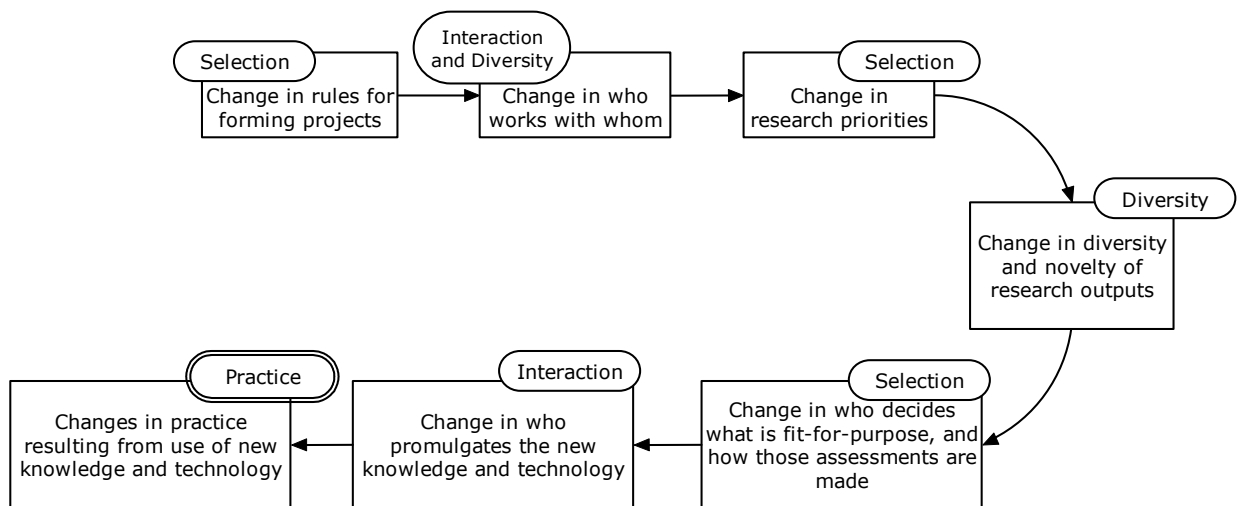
Selection

Change in rules for forming projects

Interaction and Diversity

Change in who works with whom

Selection

Change in research priorities

Diversity

Change in diversity and novelty of research outputs

Selection

Change in who decides what is fit-for-purpose, and how those assessments are made

Interaction

Change in who promulgates the new knowledge and technology

Practice

Changes in practice resulting from use of new knowledge and technology